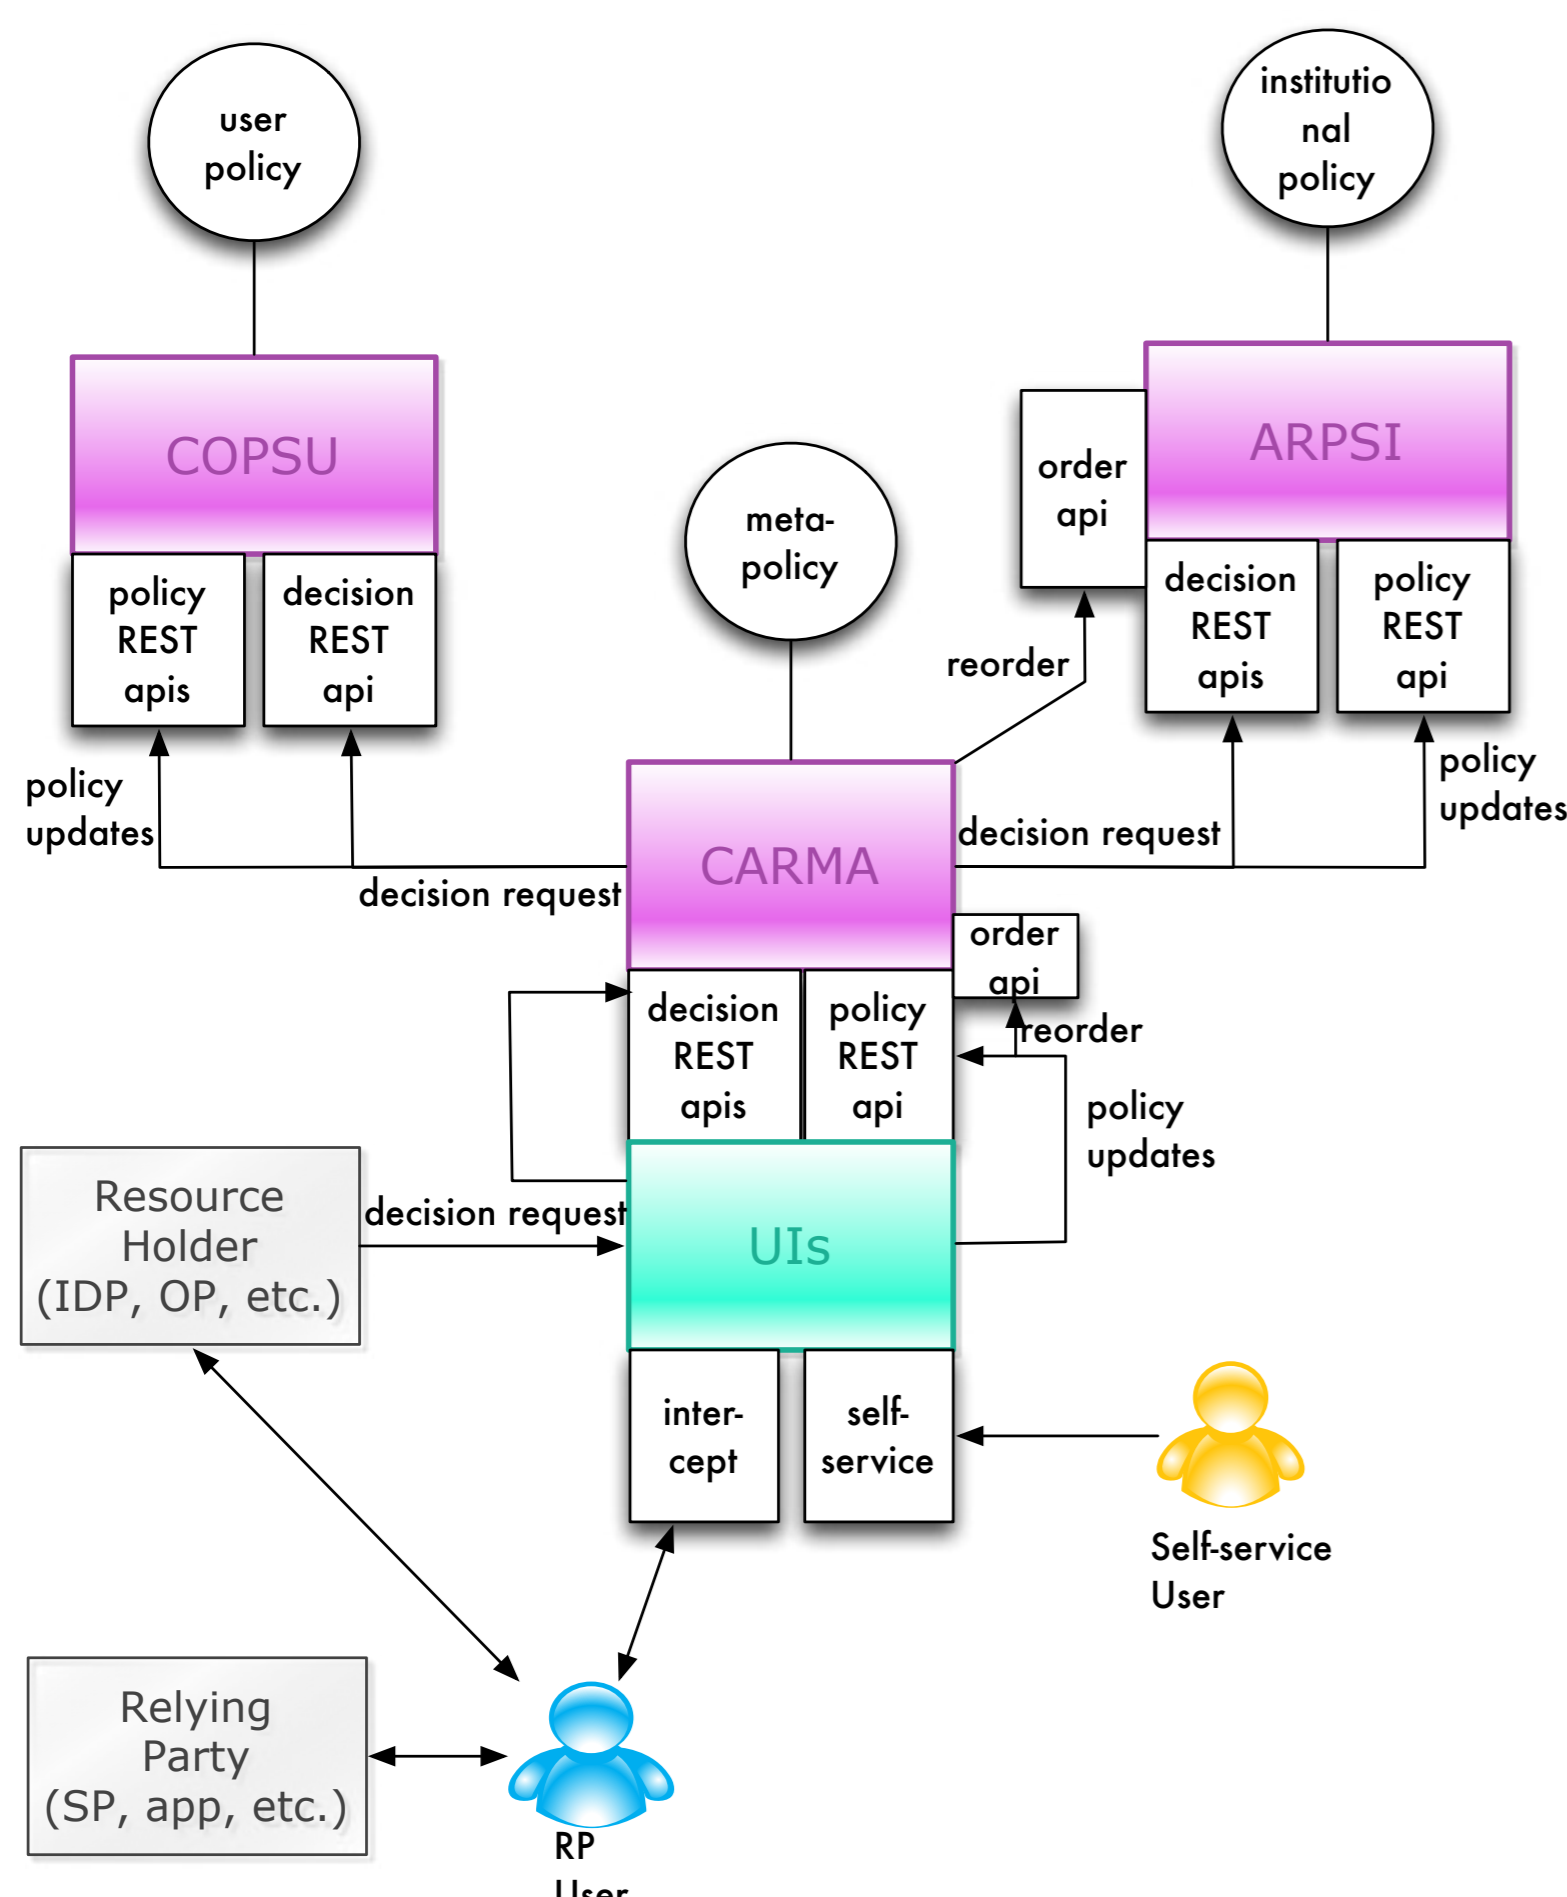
user policy

institutional policy

COPSU

ARPSI

order api

meta-policy

policy REST apis

decision REST api

reorder

decision REST apis

policy REST api

policy updates

policy updates

CARMA

decision request

decision request

order api

decision REST apis

policy REST api

reorder

policy updates

Resource Holder (IDP, OP, etc.)

decision request

UIs

inter-cept

self-service

Self-service User

Relying Party (SP, app, etc.)

RP User